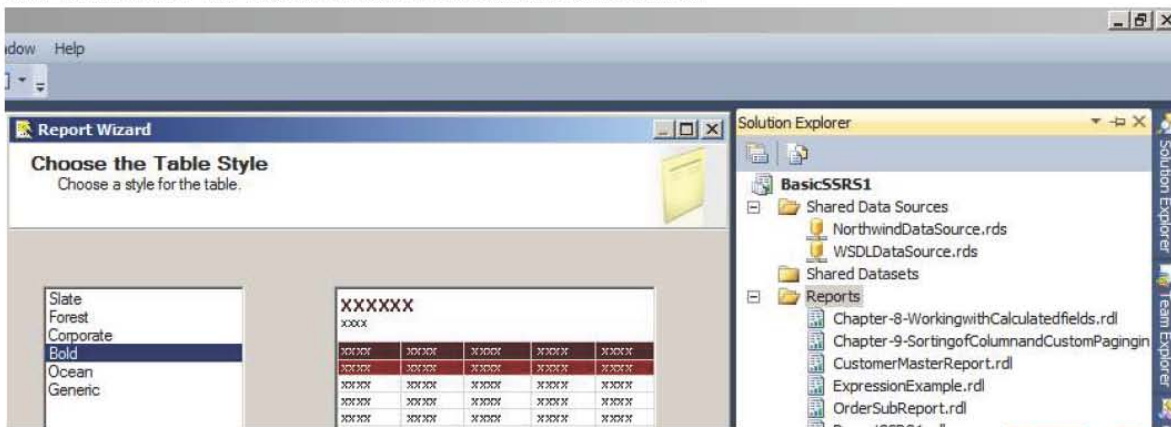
ıdow Help

Report Wizard

Choose the Table Style
Choose a style for the table.

Slate
Forest
Corporate
Bold
Ocean
Generic

XXXXXX
XXXX

| XXXX | XXXX | XXXX | XXXX | XXXX |
|---|---|---|---|---|
| XXXX | XXXX | XXXX | XXXX | XXXX |
| XXXX | XXXX | XXXX | XXXX | XXXX |
| XXXX | XXXX | XXXX | XXXX | XXXX |
| XXXX | XXXX | XXXX | XXXX | XXXX |

Solution Explorer

BasicSSRS1
Shared Data Sources
NorthwindDataSource.rds
WSDLDataSource.rds
Shared Datasets
Reports
Chapter-8-WorkingwithCalculatedfields.rdl
Chapter-9-SortingofColumnandCustomPagingin
CustomerMasterReport.rdl
ExpressionExample.rdl
OrderSubReport.rdl

Solution Explorer
Team Explorer